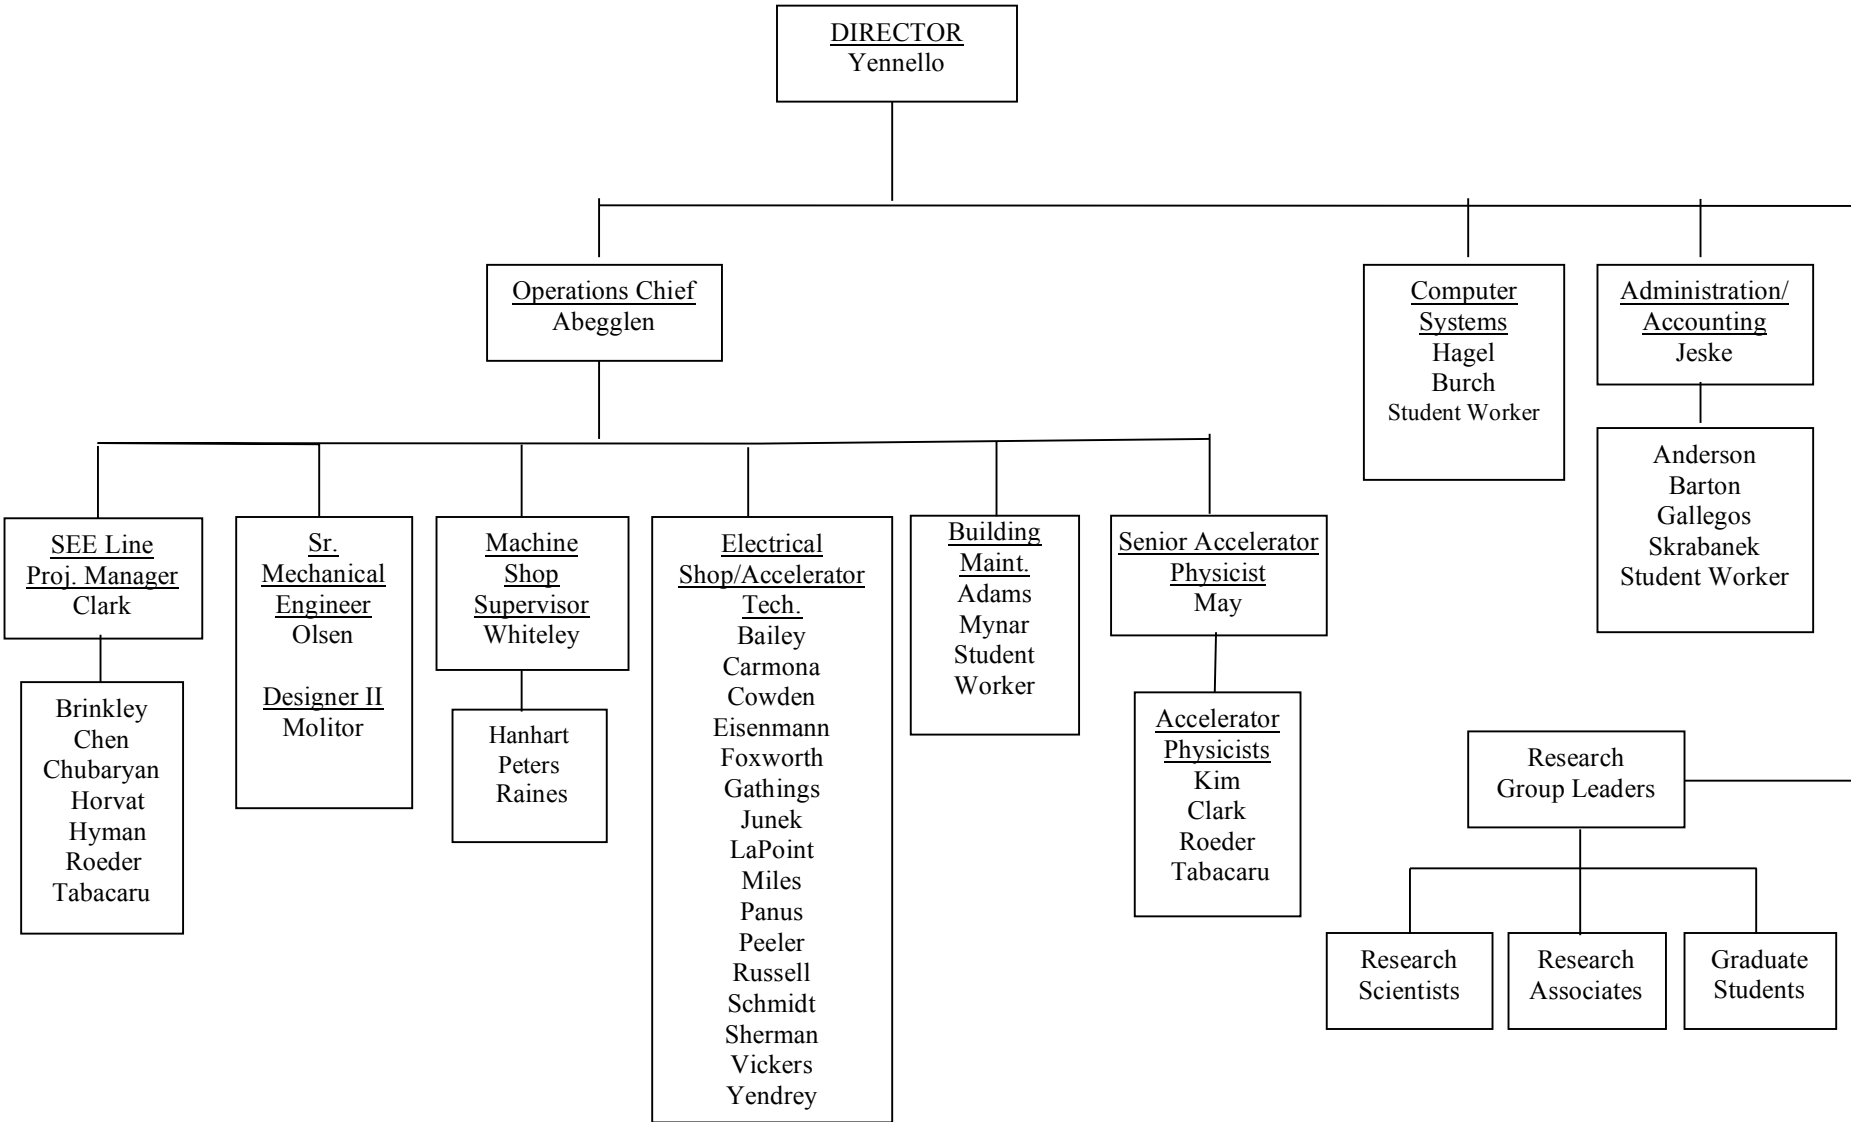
DIRECTOR
Yennello

Operations Chief
Abegglen

Computer Systems
Hagel
Burch
Student Worker

Administration/ Accounting
Jeske

Anderson
Barton
Gallegos
Skrabanek
Student Worker

SEE Line Proj. Manager
Clark

Brinkley
Chen
Chubaryan
Horvat
Hyman
Roeder
Tabacaru

Sr. Mechanical Engineer
Olsen

Designer II
Molitor

Machine Shop Supervisor
Whiteley

Hanhart
Peters
Raines

Electrical Shop/Accelerator Tech.
Bailey
Carmona
Cowden
Eisenmann
Foxworth
Gathings
Junek
LaPoint
Miles
Panus
Peeler
Russell
Schmidt
Sherman
Vickers
Yendrey

Building Maint.
Adams
Mynar
Student Worker

Senior Accelerator Physicist
May

Accelerator Physicists
Kim
Clark
Roeder
Tabacaru

Research Group Leaders

Research Scientists

Research Associates

Graduate Students